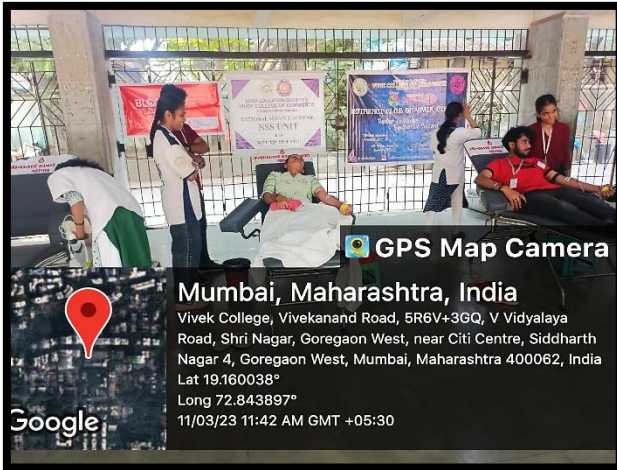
BLO

NATIONAL SERVICE SCHEME
NSS UNIT

GPS Map Camera

Mumbai, Maharashtra, India

Vivek College, Vivekanand Road, 5R6V+3GQ, V Vidyalaya Road, Shri Nagar, Goregaon West, near Citi Centre, Siddharth Nagar 4, Goregaon West, Mumbai, Maharashtra 400062, India
Lat 19.160038°
Long 72.843897°
11/03/23 11:42 AM GMT +05:30

Google